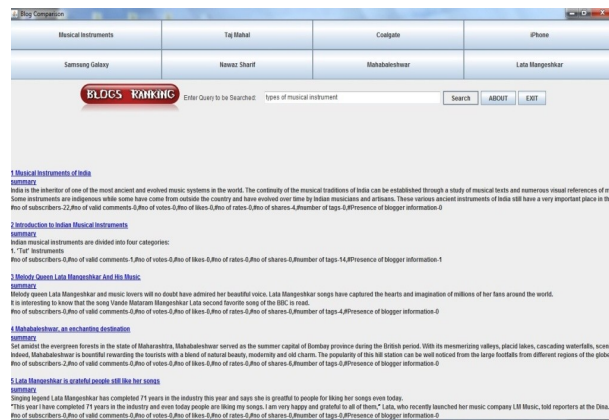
Blog Comparsion

| Musical Instruments | Taj Mahal | Coalgate | iPhone |
|---|---|---|---|
| Samsung Galaxy | Nawaz Sharif | Mahabaleshwar | Lata Mangeshkar |

BLOGS RANKING

Enter Query to be Searched: types of musical instrument

Search ABOUT EXIT

1 Musical Instruments of India
summary
India is the inheritor of one of the most ancient and evolved music systems in the world. The continuity of the musical traditions of India can be established through a study of musical texts and numerous visual references of m
Some instruments are indigenous while some have come from outside the country and have evolved over time by Indian musicians and artisans. These various ancient instruments of India still have a very important place in th
#no of subscribers-22,#no of valid comments-0,#no of votes-0,#no of likes-0,#no of rates-0,#no of shares-0,#number of tags-0,#Presence of blogger information-0

2 Introduction to Indian Musical Instruments
summary
Indian musical instruments are divided into four categories:
1. "Tat" Instruments
#no of subscribers-0,#no of valid comments-0,#no of votes-0,#no of likes-0,#no of rates-0,#no of shares-0,#number of tags-14,#Presence of blogger information-1

3 Melody Queen Lata Mangeshkar And His Music
summary
Melody queen Lata Mangeshkar and music lovers will no doubt have admired her beautiful voice. Lata Mangeshkar songs have captured the hearts and imagination of millions of her fans around the world.
It is interesting to know that the song Vande Mataram Mangeshkar Lata second favorite song of the BBC is read.
#no of subscribers-0,#no of valid comments-0,#no of votes-0,#no of likes-0,#no of rates-0,#no of shares-0,#number of tags-4,#Presence of blogger information-0

4 Mahabaleshwar, an enchanting destination
summary
Set amidst the evergreen forests in the state of Maharashtra, Mahabaleshwar served as the summer capital of Bombay province during the British period. With its mesmerizing valleys, placid lakes, cascading waterfalls, scen
Indeed, Mahabaleshwar is bountiful rewarding the tourists with a blend of natural beauty, modernity and old charm. The popularity of this hill station can be well noticed from the large footfalls from different regions of the glob
#no of subscribers-2,#no of valid comments-0,#no of votes-0,#no of likes-0,#no of rates-0,#no of shares-0,#number of tags-0,#Presence of blogger information-0

5 Lata Mangeshkar is grateful people still like her songs
summary
Singing legend Lata Mangeshkar has completed 71 years in the industry this year and says she is grateful to people for liking her songs even today.
"This year I have completed 71 years in the industry and even today people are liking my songs. I am very happy and grateful to all of them," Lata, who recently launched her music company LM Music, told reporters at the Dina
#no of subscribers-0,#no of valid comments-0,#no of votes-0,#no of likes-0,#no of rates-0,#no of shares-0,#number of tags-0,#Presence of blogger information-0